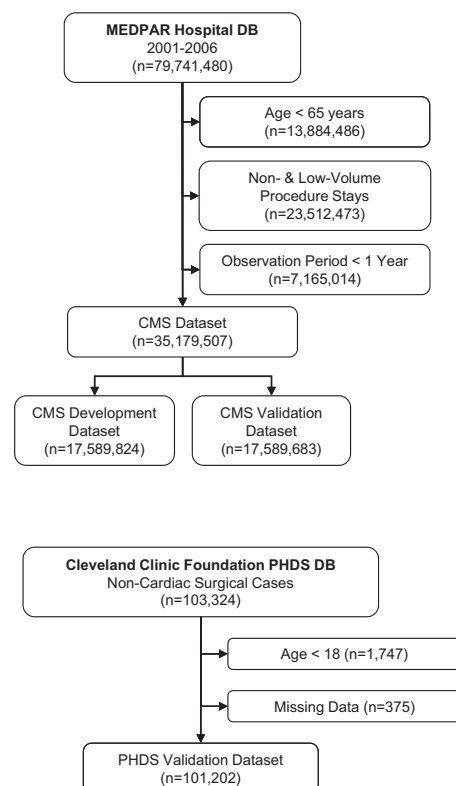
**MEDPAR Hospital DB**
2001-2006
(n=79,741,480)

Age < 65 years
(n=13,884,486)

Non- & Low-Volume Procedure Stays
(n=23,512,473)

Observation Period < 1 Year
(n=7,165,014)

CMS Dataset
(n=35,179,507)

CMS Development Dataset
(n=17,589,824)

CMS Validation Dataset
(n=17,589,683)

**Cleveland Clinic Foundation PHDS DB**
Non-Cardiac Surgical Cases
(n=103,324)

Age < 18 (n=1,747)

Missing Data (n=375)

PHDS Validation Dataset
(n=101,202)